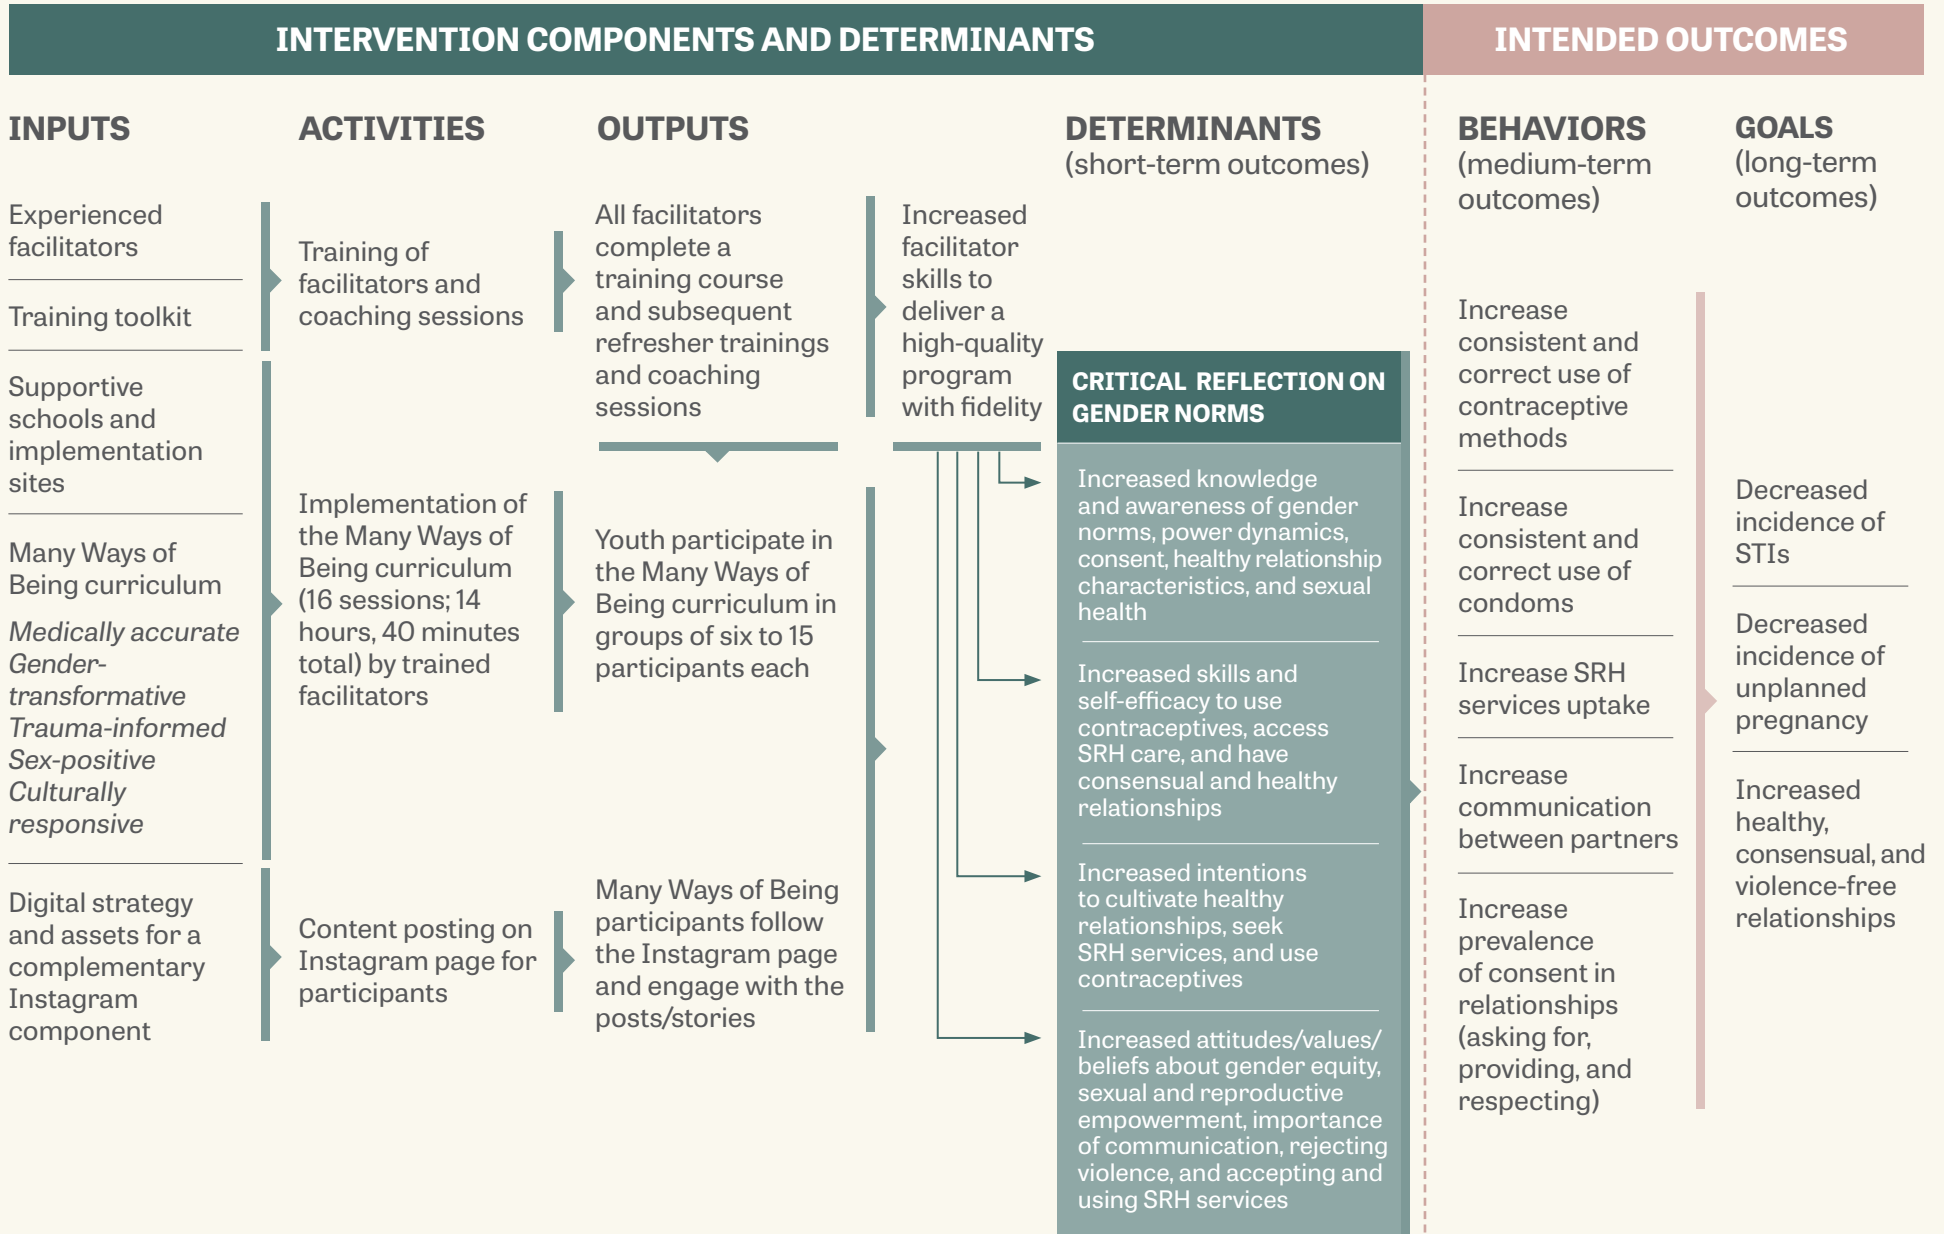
INTERVENTION COMPONENTS AND DETERMINANTS

INTENDED OUTCOMES

INPUTS

ACTIVITIES

OUTPUTS

DETERMINANTS (short-term outcomes)

BEHAVIORS (medium-term outcomes)

GOALS (long-term outcomes)

Experienced facilitators

Training toolkit

Supportive schools and implementation sites

Many Ways of Being curriculum

*Medically accurate*
*Gender-transformative*
*Trauma-informed*
*Sex-positive*
*Culturally responsive*

Digital strategy and assets for a complementary Instagram component

Training of facilitators and coaching sessions

Implementation of the Many Ways of Being curriculum (16 sessions; 14 hours, 40 minutes total) by trained facilitators

Content posting on Instagram page for participants

All facilitators complete a training course and subsequent refresher trainings and coaching sessions

Youth participate in the Many Ways of Being curriculum in groups of six to 15 participants each

Many Ways of Being participants follow the Instagram page and engage with the posts/stories

Increased facilitator skills to deliver a high-quality program with fidelity

CRITICAL REFLECTION ON GENDER NORMS

Increased knowledge and awareness of gender norms, power dynamics, consent, healthy relationship characteristics, and sexual health

Increased skills and self-efficacy to use contraceptives, access SRH care, and have consensual and healthy relationships

Increased intentions to cultivate healthy relationships, seek SRH services, and use contraceptives

Increased attitudes/values/beliefs about gender equity, sexual and reproductive empowerment, importance of communication, rejecting violence, and accepting and using SRH services

Increase consistent and correct use of contraceptive methods

Increase consistent and correct use of condoms

Increase SRH services uptake

Increase communication between partners

Increase prevalence of consent in relationships (asking for, providing, and respecting)

Decreased incidence of STIs

Decreased incidence of unplanned pregnancy

Increased healthy, consensual, and violence-free relationships